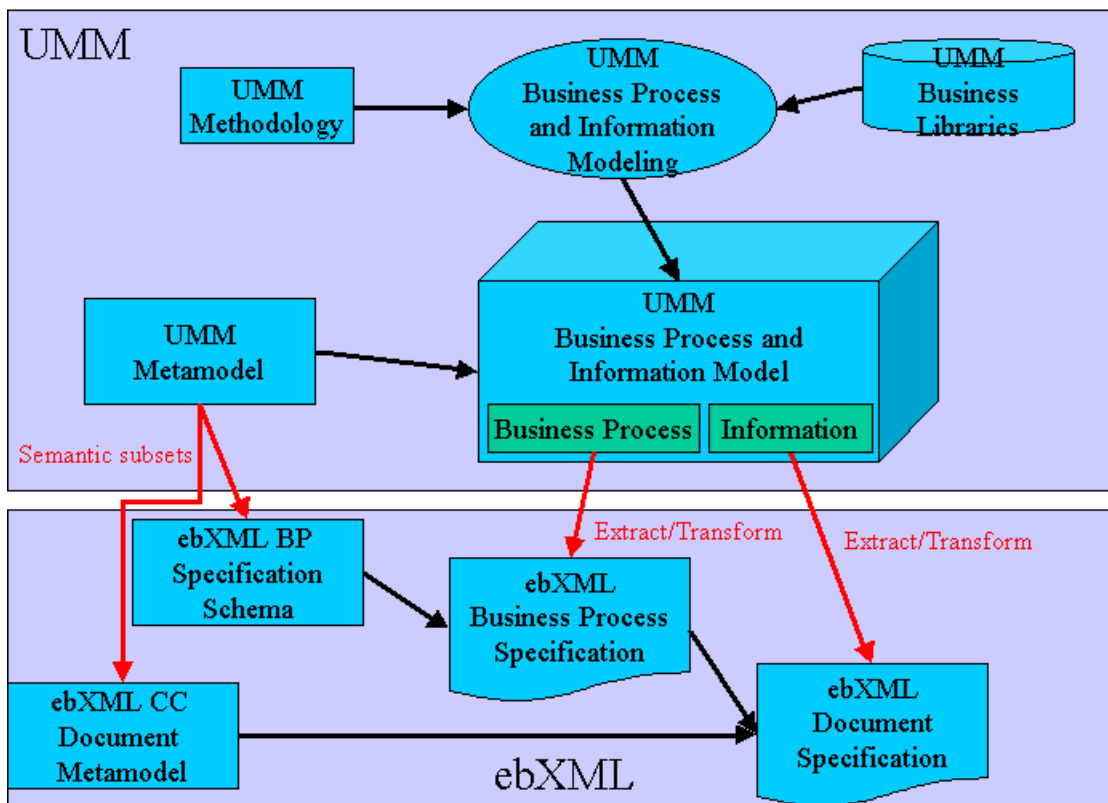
UMM

UMM Methodology

UMM Business Process and Information Modeling

UMM Business Libraries

UMM Metamodel

UMM Business Process and Information Model

Business Process

Information

Semantic subsets

Extract/Transform

Extract/Transform

ebXML BP Specification Schema

ebXML Business Process Specification

ebXML CC Document Metamodel

ebXML Document Specification

ebXML